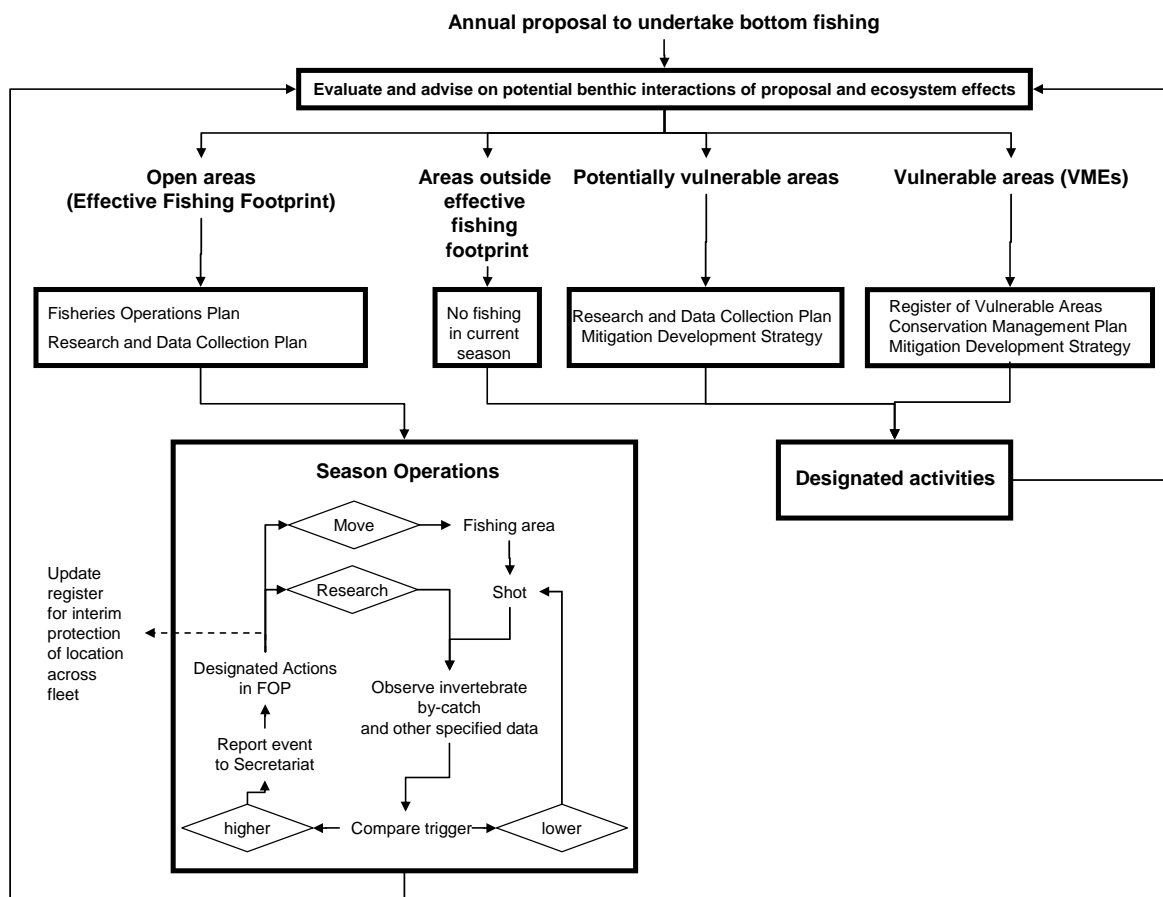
Annual proposal to undertake bottom fishing

Evaluate and advise on potential benthic interactions of proposal and ecosystem effects

Open areas (Effective Fishing Footprint)

Areas outside effective fishing footprint

Potentially vulnerable areas

Vulnerable areas (VMEs)

Fisheries Operations Plan
Research and Data Collection Plan

No fishing in current season

Research and Data Collection Plan
Mitigation Development Strategy

Register of Vulnerable Areas
Conservation Management Plan
Mitigation Development Strategy

Season Operations

Designated activities

Move

Fishing area

Research

Shot

Update register for interim protection of location across fleet

Designated Actions in FOP

Observe invertebrate by-catch and other specified data

Report event to Secretariat

higher

Compare trigger

lower